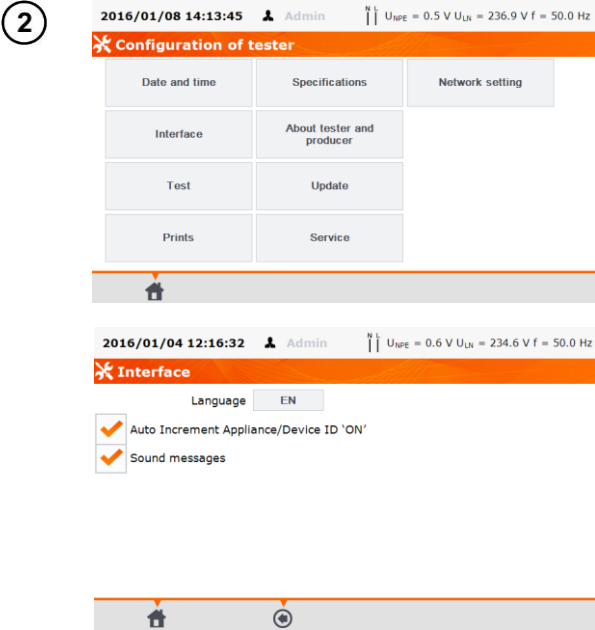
2

2016/01/08 14:13:45 Admin N L $U_{NPE}$ = 0.5 V $U_{LN}$ = 236.9 V f = 50.0 Hz

Configuration of tester

| Date and time | Specifications | Network setting |
|---|---|---|
| Interface | About tester and producer | |
| Test | Update | |
| Prints | Service | |

2016/01/04 12:16:32 Admin N L $U_{NPE}$ = 0.6 V $U_{LN}$ = 234.6 V f = 50.0 Hz

Interface

Language EN

Auto Increment Appliance/Device ID 'ON'

Sound messages